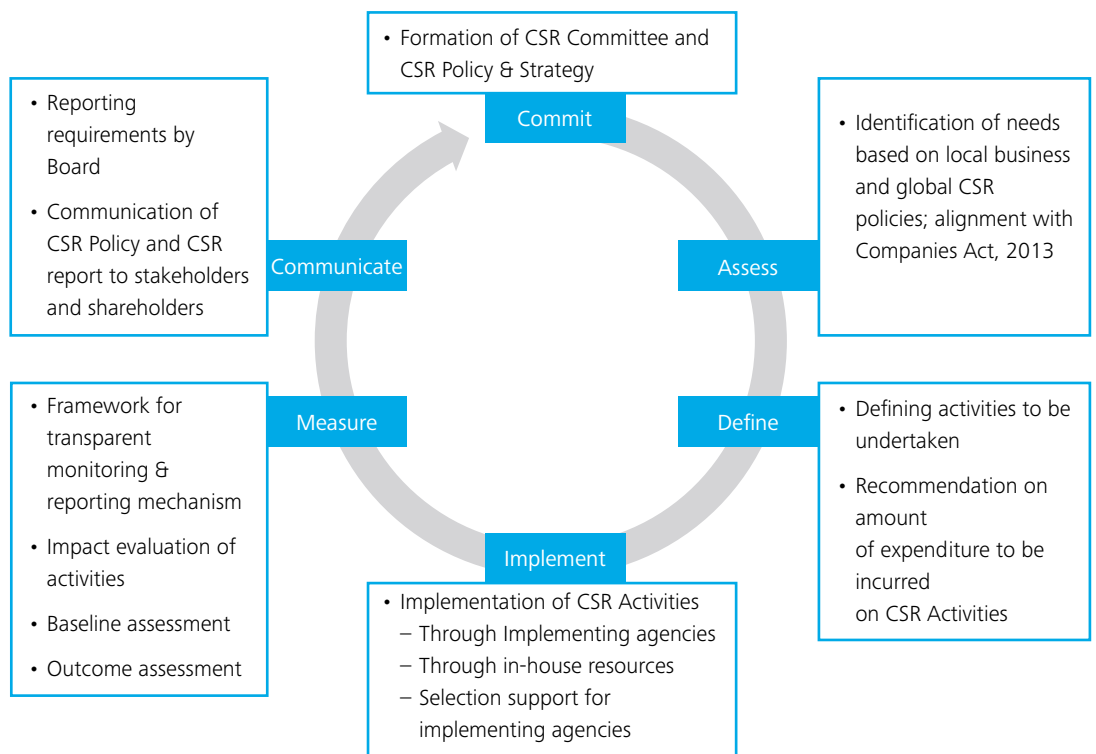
• Formation of CSR Committee and CSR Policy & Strategy

Commit

• Identification of needs based on local business and global CSR policies; alignment with Companies Act, 2013

Assess

• Defining activities to be undertaken

• Recommendation on amount of expenditure to be incurred on CSR Activities

Define

Implement

• Implementation of CSR Activities
– Through Implementing agencies
– Through in-house resources
– Selection support for implementing agencies

Measure

• Framework for transparent monitoring & reporting mechanism

• Impact evaluation of activities

• Baseline assessment

• Outcome assessment

Communicate

• Reporting requirements by Board

• Communication of CSR Policy and CSR report to stakeholders and shareholders